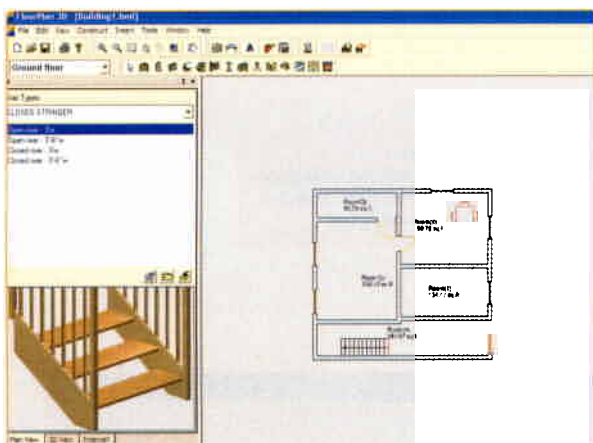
FloorPlan 3D - [Building1.bmt]
File Edit View Construct Insert Tools Window Help
Ground floor
Stair Types
CLOSED STRINGER
Open riser - 3'a
Open riser - 7'6"a
Closed riser - 3'a
Closed riser - 7'6"a
Room
Room
Room
Room
Room
Plan View
3D View
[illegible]